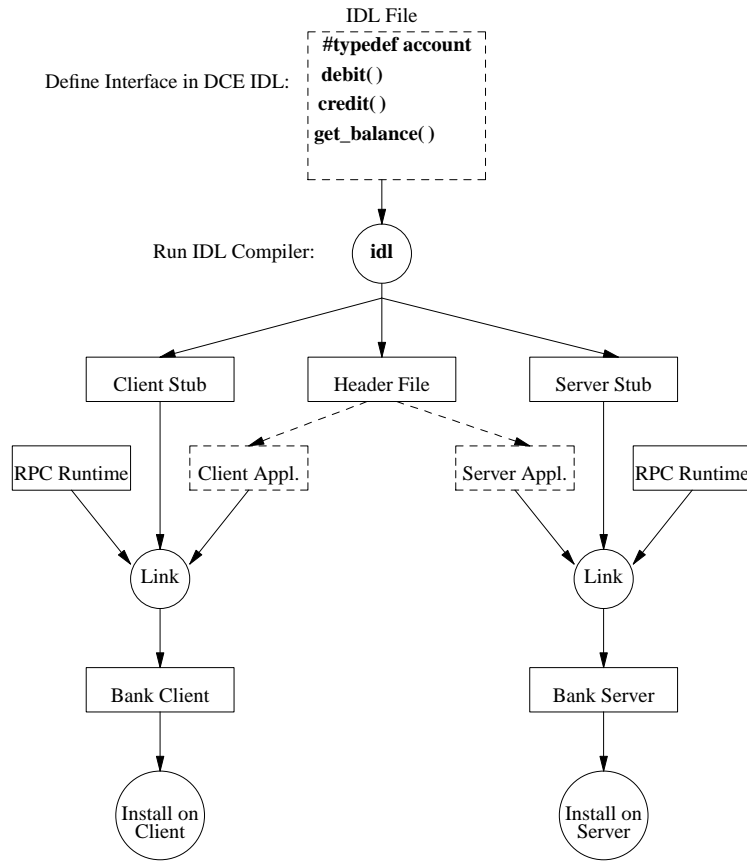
IDL File

Define Interface in DCE IDL:

#typedef account
debit( )
credit( )
get_balance( )

Run IDL Compiler:

idl

Client Stub

Header File

Server Stub

RPC Runtime

Client Appl.

Server Appl.

RPC Runtime

Link

Link

Bank Client

Bank Server

Install on Client

Install on Server